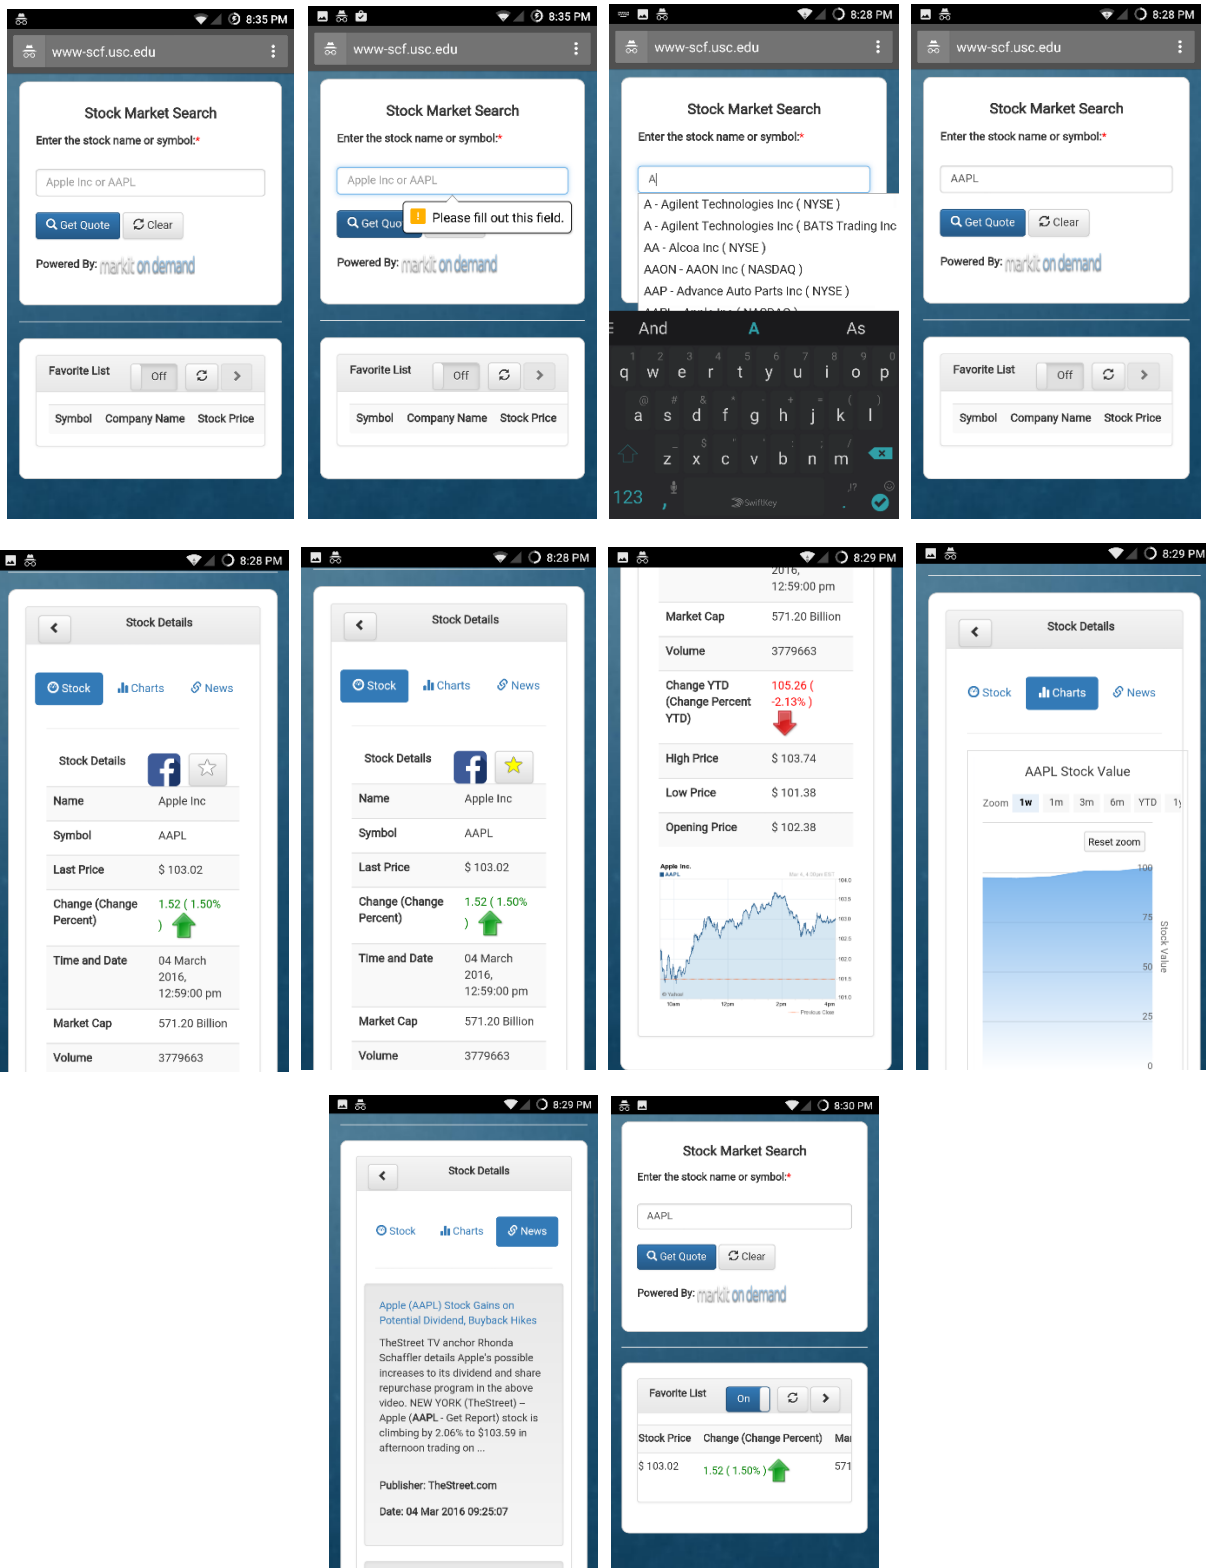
8:35 PM
www-scf.usc.edu

Stock Market Search

Enter the stock name or symbol:*

Apple Inc or AAPL

Get Quote Clear

Powered By: markit on demand

Favorite List Off

| Symbol | Company Name | Stock Price |
|---|---|---|

8:35 PM
www-scf.usc.edu

Stock Market Search

Enter the stock name or symbol:*

Apple Inc or AAPL

Get Quo

! Please fill out this field.

Powered By: markit on demand

Favorite List Off

| Symbol | Company Name | Stock Price |
|---|---|---|

8:28 PM
www-scf.usc.edu

Stock Market Search

Enter the stock name or symbol:*

A

A - Agilent Technologies Inc ( NYSE )
A - Agilent Technologies Inc ( BATS Trading Inc
AA - Alcoa Inc ( NYSE )
AAON - AAON Inc ( NASDAQ )
AAP - Advance Auto Parts Inc ( NYSE )

And A As
1 2 3 4 5 6 7 8 9 0
q w e r t y u i o p
a s d f g h j k l
z x c v b n m
123 SwiftKey

8:28 PM
www-scf.usc.edu

Stock Market Search

Enter the stock name or symbol:*

AAPL

Get Quote Clear

Powered By: markit on demand

Favorite List Off

| Symbol | Company Name | Stock Price |
|---|---|---|

8:28 PM

Stock Details

Stock Charts News

Stock Details

| Name | Apple Inc |
|---|---|
| Symbol | AAPL |
| Last Price | $ 103.02 |
| Change (Change Percent) | 1.52 ( 1.50% ) |
| Time and Date | 04 March 2016, 12:59:00 pm |
| Market Cap | 571.20 Billion |
| Volume | 3779663 |

8:28 PM

Stock Details

Stock Charts News

Stock Details

| Name | Apple Inc |
|---|---|
| Symbol | AAPL |
| Last Price | $ 103.02 |
| Change (Change Percent) | 1.52 ( 1.50% ) |
| Time and Date | 04 March 2016, 12:59:00 pm |
| Market Cap | 571.20 Billion |
| Volume | 3779663 |

8:29 PM

2016, 12:59:00 pm

| Market Cap | 571.20 Billion |
|---|---|
| Volume | 3779663 |
| Change YTD (Change Percent YTD) | 105.26 ( -2.13% ) |
| High Price | $ 103.74 |
| Low Price | $ 101.38 |
| Opening Price | $ 102.38 |

Apple Inc.
AAPL
10am 12pm 2pm 4pm
Previous Close

8:29 PM

Stock Details

Stock Charts News

AAPL Stock Value

Zoom 1w 1m 3m 6m YTD 1y

Reset zoom

100 75 50 25 0
Stock Value

8:29 PM

Stock Details

Stock Charts News

Apple (AAPL) Stock Gains on Potential Dividend, Buyback Hikes

TheStreet TV anchor Rhonda Schaffler details Apple's possible increases to its dividend and share repurchase program in the above video. NEW YORK (TheStreet) -- Apple (AAPL - Get Report) stock is climbing by 2.06% to $103.59 in afternoon trading on ...

Publisher: TheStreet.com

Date: 04 Mar 2016 09:25:07

8:30 PM

Stock Market Search

Enter the stock name or symbol:*

AAPL

Get Quote Clear

Powered By: markit on demand

Favorite List On

| Stock Price | Change (Change Percent) | Mar |
|---|---|---|
| $ 103.02 | 1.52 ( 1.50% ) | 571 |